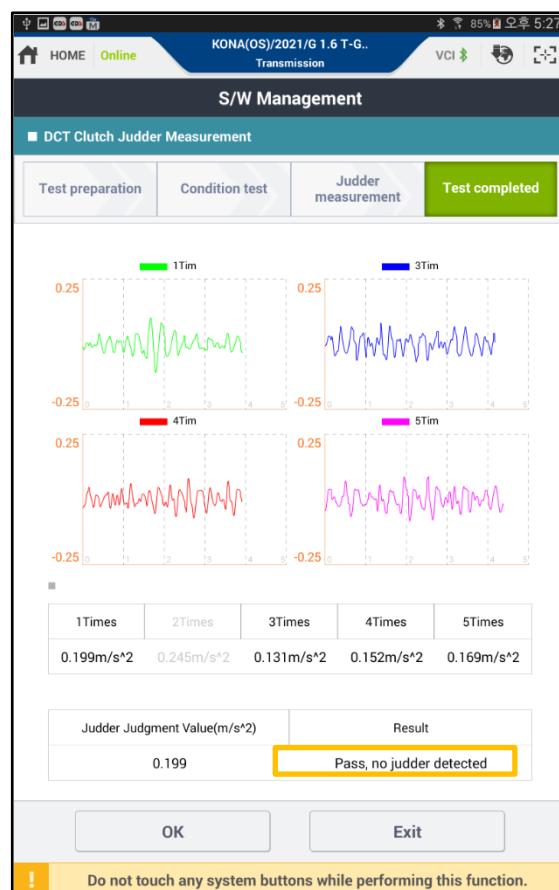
85% 오후 5:27

HOME Online

KONA(OS)/2021/G 1.6 T-G..
Transmission

VCI

S/W Management

DCT Clutch Judder Measurement

Test preparation | Condition test | Judder measurement | Test completed

1Tim
0.25
-0.25
0 1 2 3 4 5

3Tim
0.25
-0.25
0 1 2 3 4 5

4Tim
0.25
-0.25
0 1 2 3 4 5

5Tim
0.25
-0.25
0 1 2 3 4 5

| 1Times | 2Times | 3Times | 4Times | 5Times |
|---|---|---|---|---|
| 0.199m/s^2 | 0.245m/s^2 | 0.131m/s^2 | 0.152m/s^2 | 0.169m/s^2 |

| Judder Judgment Value(m/s^2) | Result |
|---|---|
| 0.199 | Pass, no judder detected |

OK

Exit

Do not touch any system buttons while performing this function.